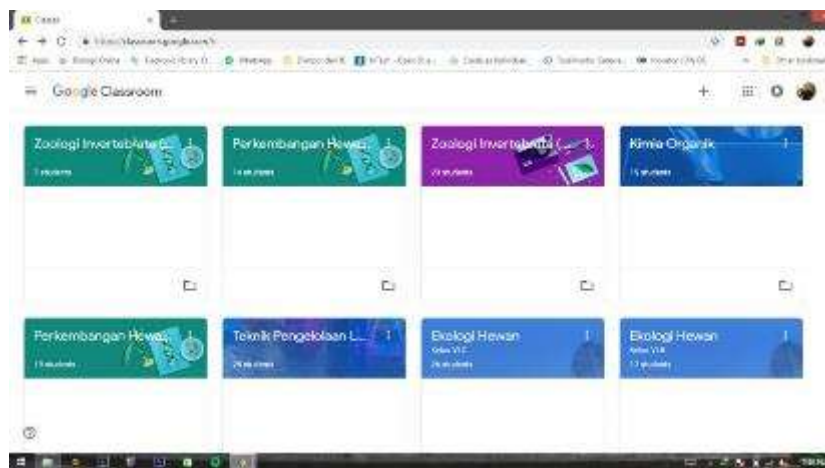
Classes

https://classroom.google.com/h

Google Classroom

Zoologi Invertebrata (...

7 students

Perkembangan Hewan

14 students

Zoologi Invertebrata (...

29 students

Kimia Organik

15 students

Perkembangan Hewan

11 students

Teknik Pengelolaan L...

29 students

Ekologi Hewan

Kelas VI C

26 students

Ekologi Hewan

Kelas VI A

17 students